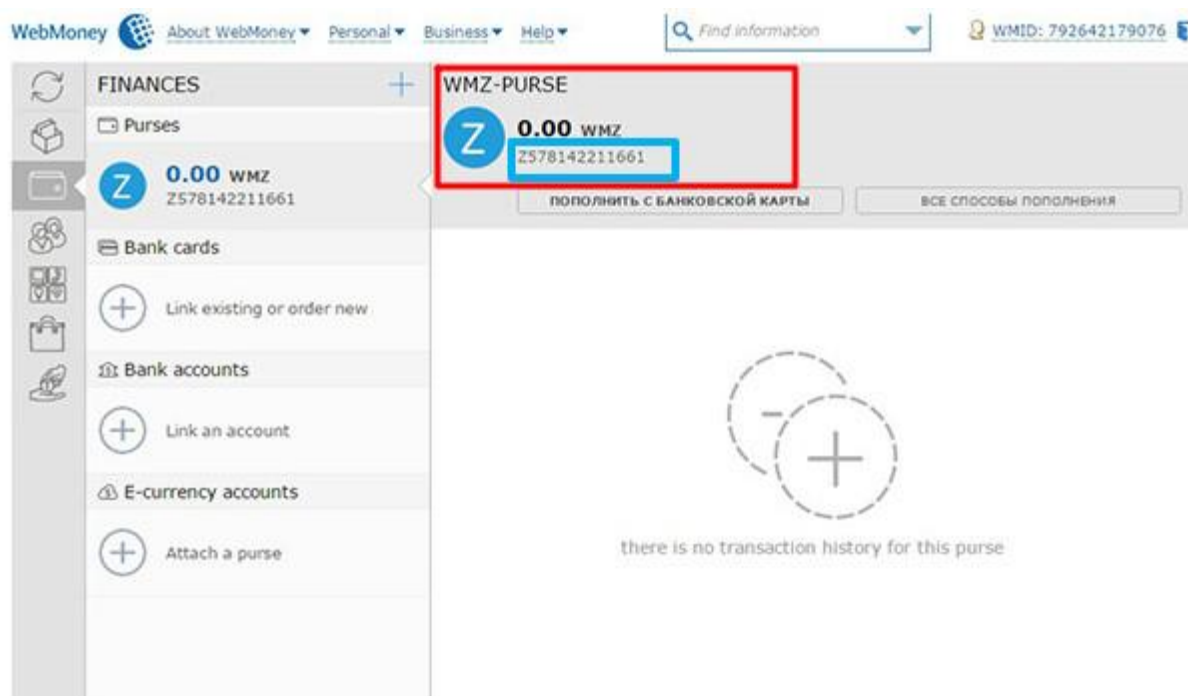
WebMoney About WebMoney ▾ Personal ▾ Business ▾ Help ▾

Find information

WMID: 792642179076

FINANCES +

Purses

Z 0.00 WMZ
Z578142211661

Bank cards

Link existing or order new

Bank accounts

Link an account

E-currency accounts

Attach a purse

WMZ-PURSE

Z 0.00 WMZ
Z578142211661

ПОПОЛНИТЬ С БАНКОВСКОЙ КАРТЫ

ВСЕ СПОСОБЫ ПОПОЛНЕНИЯ

there is no transaction history for this purse